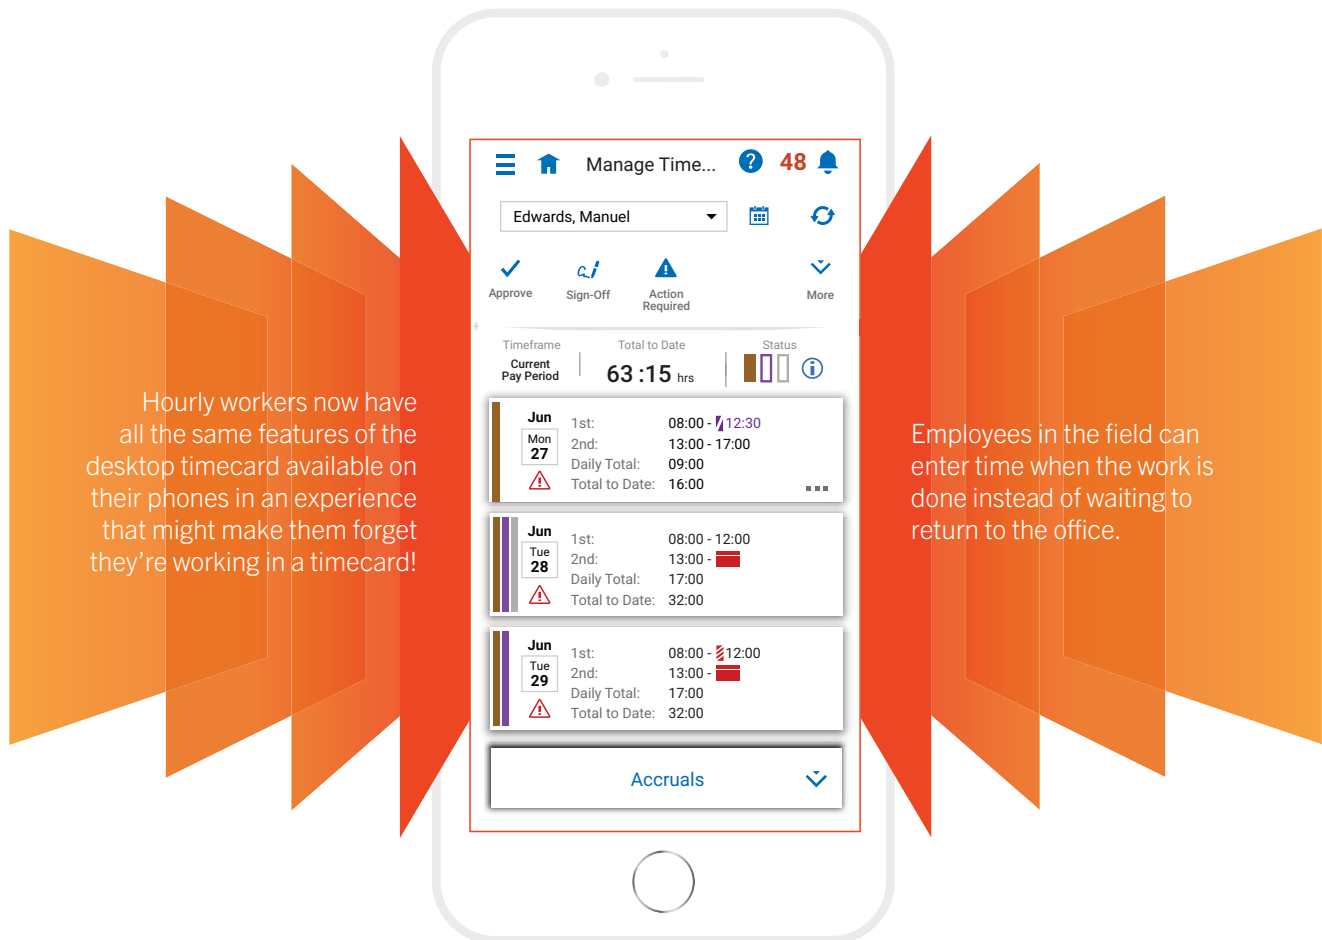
Hourly workers now have all the same features of the desktop timecard available on their phones in an experience that might make them forget they're working in a timecard!

Manage Time...

48

Edwards, Manuel

Approve

Sign-Off

Action Required

More

Timeframe
Current Pay Period

Total to Date
63 :15 hrs

Status

| | | |
|---|---|---|
| Jun Mon 27 | 1st: | 08:00 - 12:30 |
| | 2nd: | 13:00 - 17:00 |
| | Daily Total: | 09:00 |
| | Total to Date: | 16:00 |

| | | |
|---|---|---|
| Jun Tue 28 | 1st: | 08:00 - 12:00 |
| | 2nd: | 13:00 - |
| | Daily Total: | 17:00 |
| | Total to Date: | 32:00 |

| | | |
|---|---|---|
| Jun Tue 29 | 1st: | 08:00 - 12:00 |
| | 2nd: | 13:00 - |
| | Daily Total: | 17:00 |
| | Total to Date: | 32:00 |

Accruals

Employees in the field can enter time when the work is done instead of waiting to return to the office.